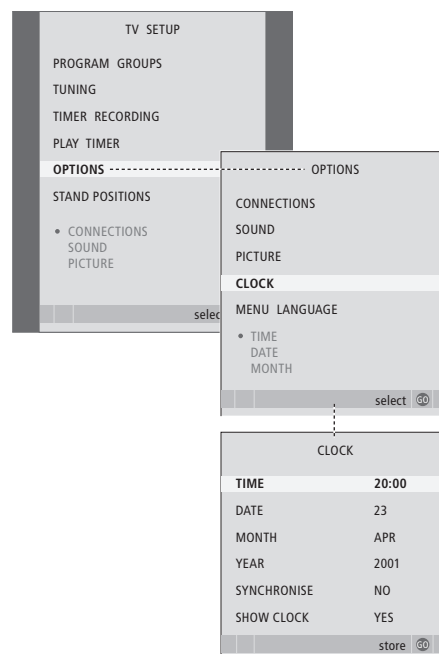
TV SETUP

PROGRAM GROUPS
TUNING
TIMER RECORDING
PLAY TIMER
OPTIONS
STAND POSITIONS

• CONNECTIONS
SOUND
PICTURE

selec

OPTIONS

CONNECTIONS
SOUND
PICTURE
CLOCK
MENU LANGUAGE

• TIME
DATE
MONTH

select GO

CLOCK

| | |
|---|---|
| TIME | 20:00 |
| DATE | 23 |
| MONTH | APR |
| YEAR | 2001 |
| SYNCHRONISE | NO |
| SHOW CLOCK | YES |

store GO